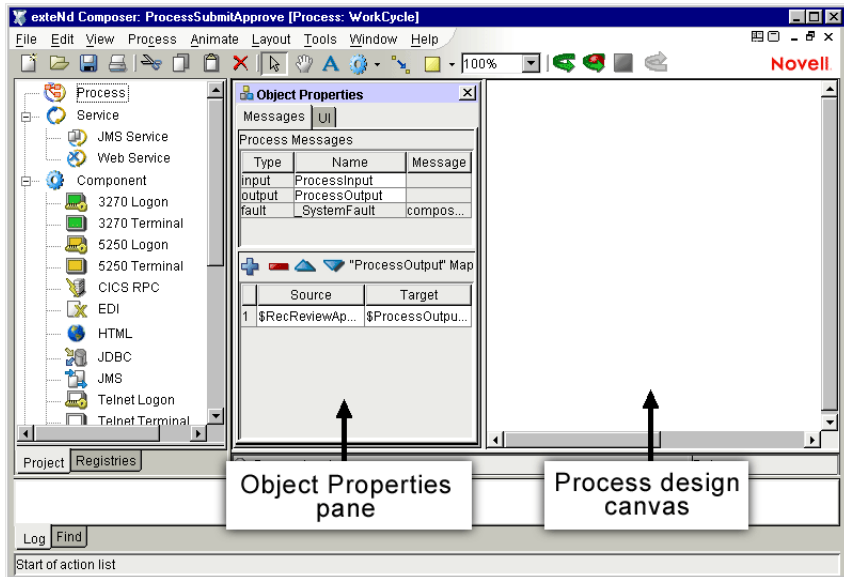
exteNd Composer: ProcessSubmitApprove [Process: WorkCycle]

File Edit View Process Animate Layout Tools Window Help

100%

Novell.

Process
Service
JMS Service
Web Service
Component
3270 Logon
3270 Terminal
5250 Logon
5250 Terminal
CICS RPC
EDI
HTML
JDBC
JMS
Telnet Logon
Telnet Terminal

Project Registries

Object Properties

Messages UI

Process Messages

| Type | Name | Message |
|---|---|---|
| input | ProcessInput | |
| output | ProcessOutput | |
| fault | _SystemFault | compos... |

"ProcessOutput" Map

| | Source | Target |
|---|---|---|
| 1 | $RecReviewAp... | $ProcessOutpu... |

Object Properties pane

Process design canvas

Log Find

Start of action list